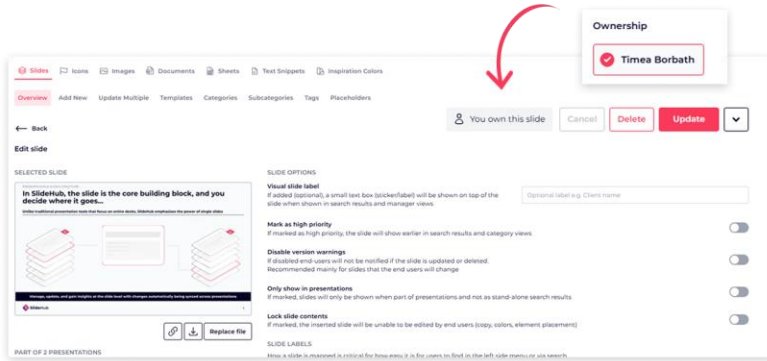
Ownership

Timea Borbath

Slides Icons Images Documents Sheets Text Snippets Inspiration Colors

Overview Add New Update Multiple Templates Categories Subcategories Tags Placeholders

← Back

You own this slide Cancel Delete Update

Edit slide

SELECTED SLIDE

In SlideHub, the slide is the core building block, and you decide where it goes...

Unlike traditional presentation tools that focus on entire decks, SlideHub emphasizes the power of single slides

Manage, update, and gain insights at the slide level with changes automatically being synced across presentations

SlideHub

Replace file

PART OF 2 PRESENTATIONS

SLIDE OPTIONS

Visual slide label
If added (optional), a small text box (sticker/label) will be shown on top of the slide when shown in search results and manager views

Optional label e.g. Client Name

Mark as high priority
If marked as high priority, the slide will show earlier in search results and category views

Disable version warnings
If disabled end-users will not be notified if the slide is updated or deleted. Recommended mainly for slides that the end users will change

Only show in presentations
If marked, slides will only be shown when part of presentations and not as stand-alone search results

Lock slide contents
If marked, the inserted slide will be unable to be edited by end users (copy, colors, element placement)

SLIDE LABELS

How a slide is mapped is critical for how easy it is for users to find in the left side menu or via search